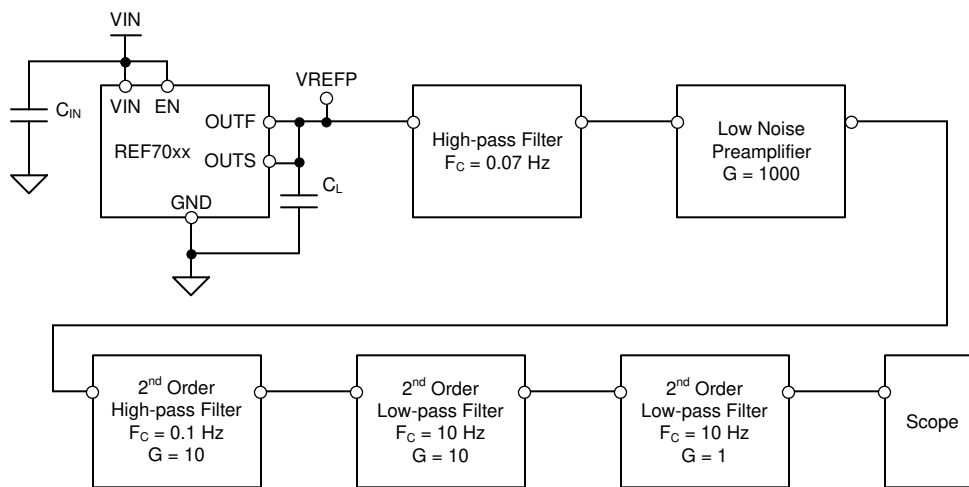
VIN

$C_{IN}$

VIN EN

REF70xx

OUTF

OUTS

GND

VREFP

$C_L$

High-pass Filter
$F_C$ = 0.07 Hz

Low Noise
Preamplifier
G = 1000

$2^{nd}$ Order
High-pass Filter
$F_C$ = 0.1 Hz
G = 10

$2^{nd}$ Order
Low-pass Filter
$F_C$ = 10 Hz
G = 10

$2^{nd}$ Order
Low-pass Filter
$F_C$ = 10 Hz
G = 1

Scope